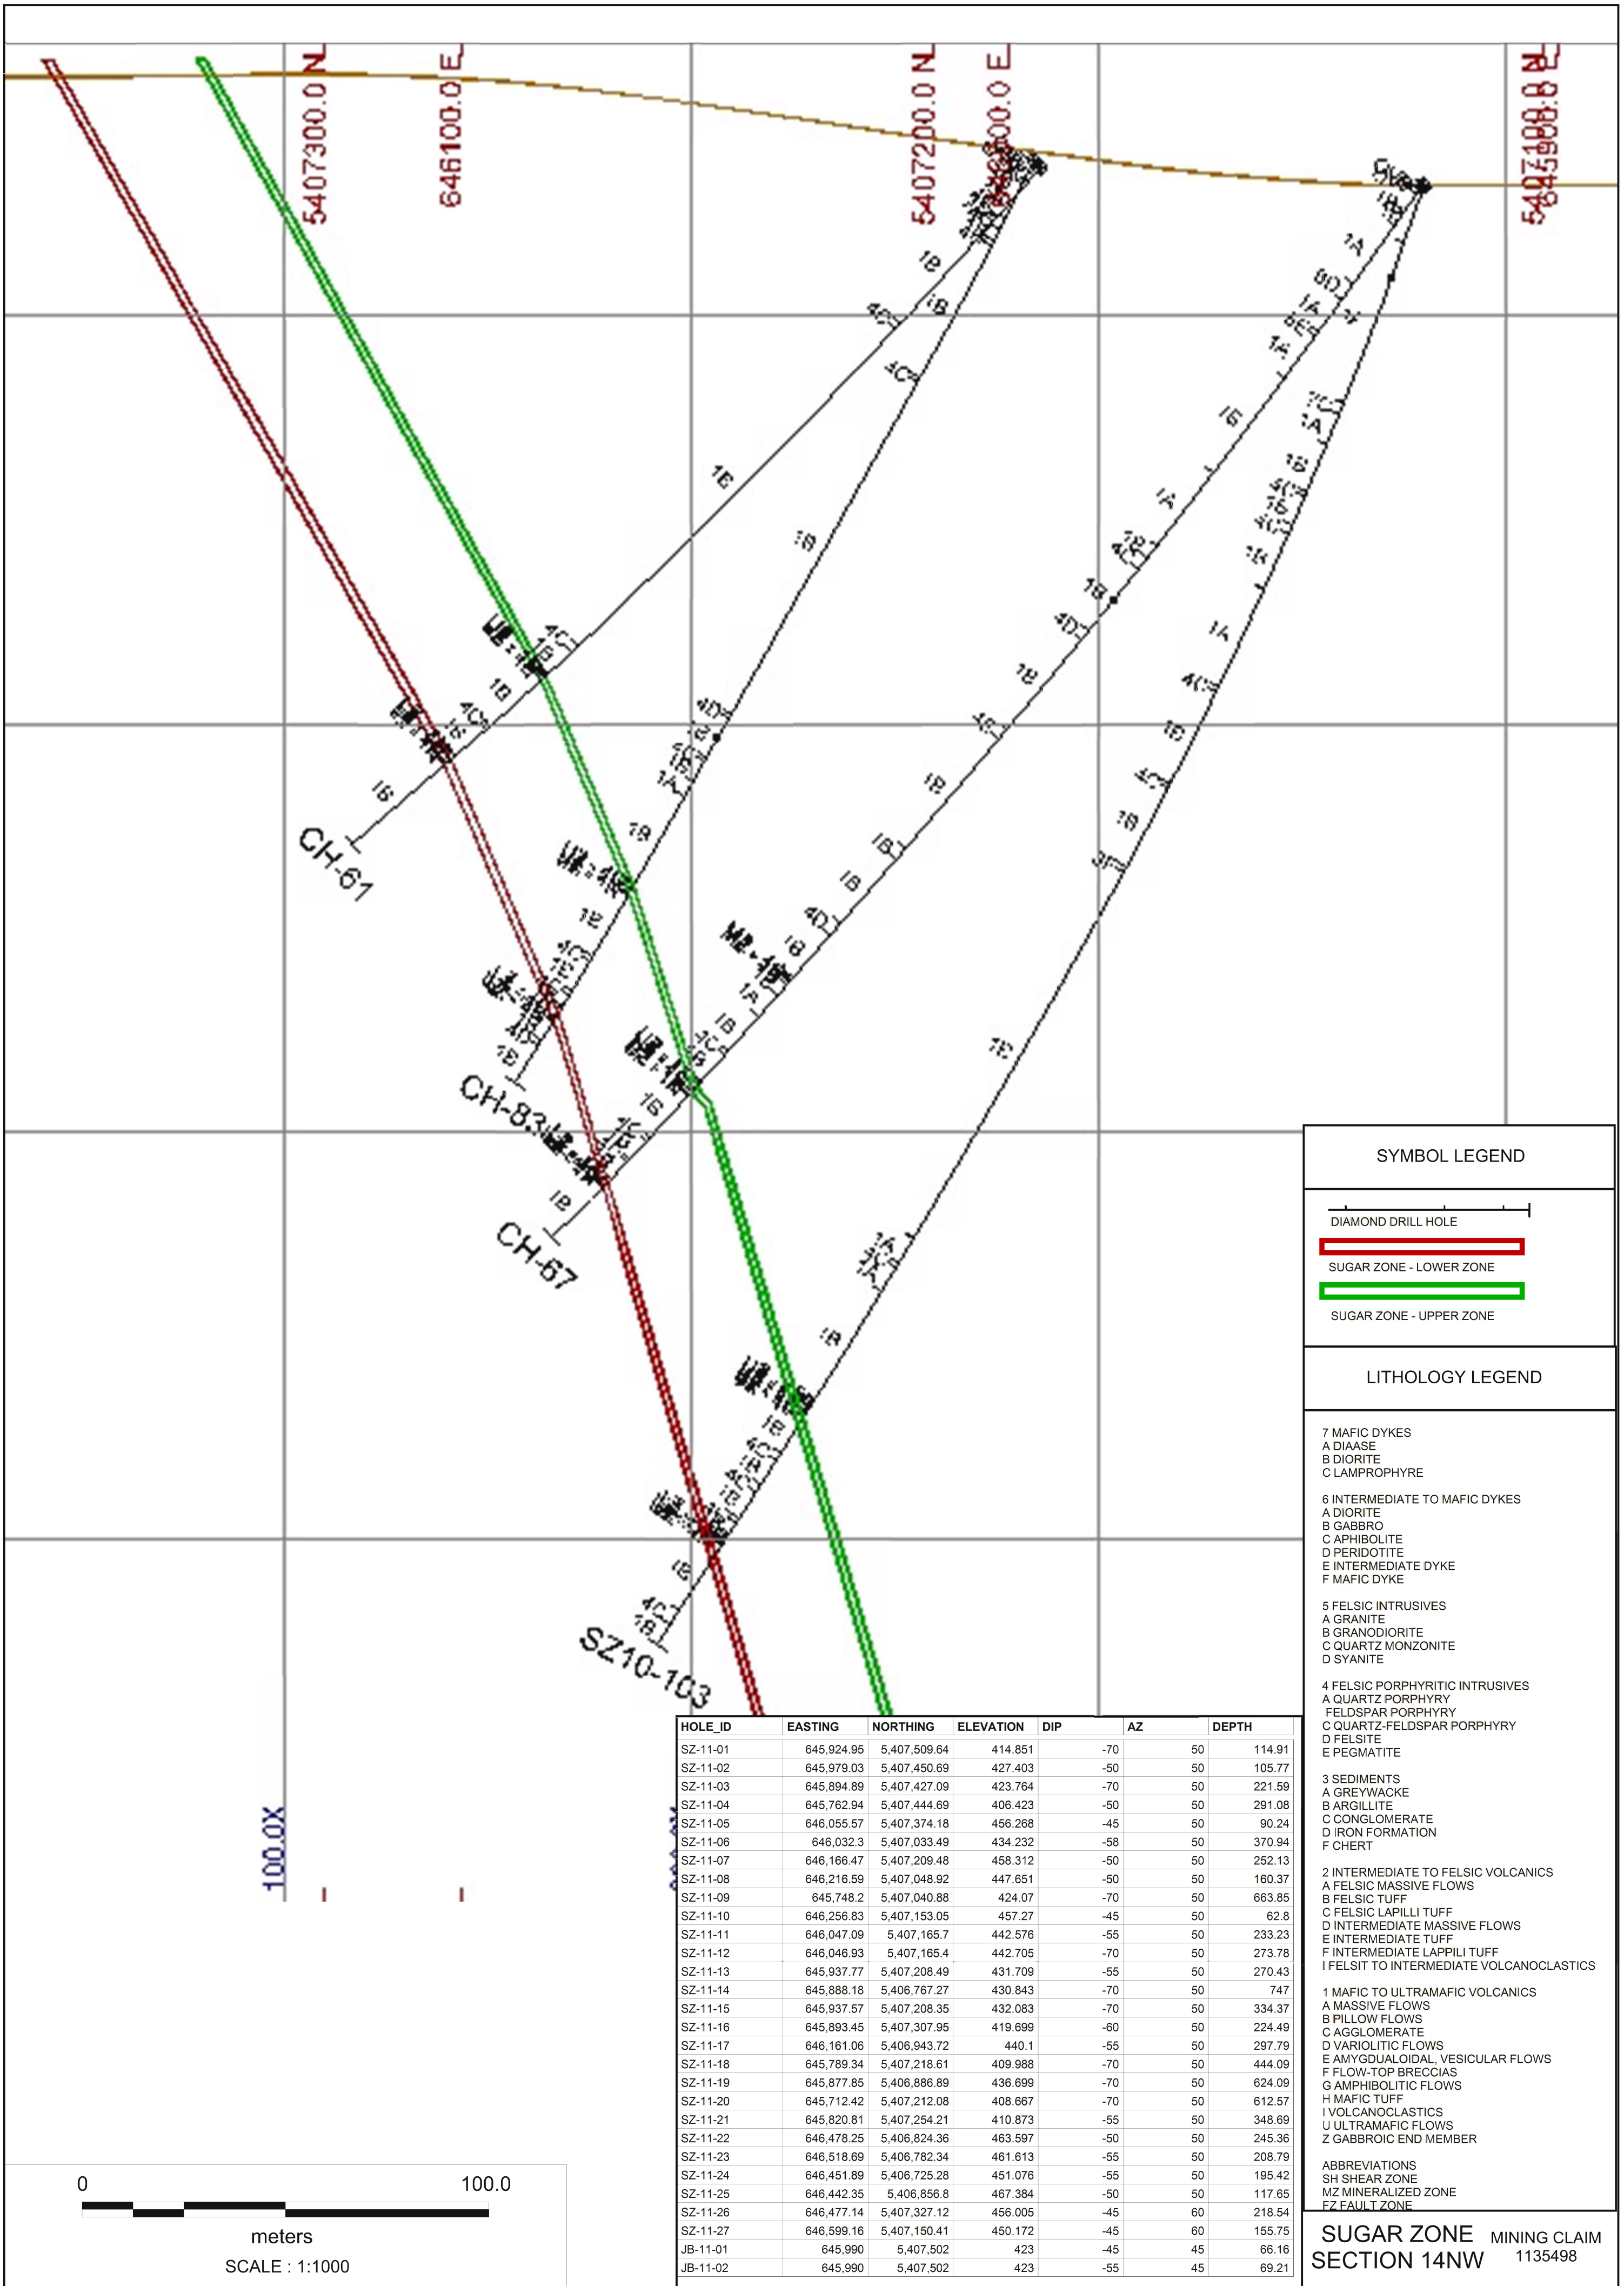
5407300.0 N
646100.0 E
5407200.0 N
646000.0 E
5407100.0 N
645900.0 E

CH-61
CH-83
CH-67
SZ10-103

100.0X

SYMBOL LEGEND
DIAMOND DRILL HOLE
SUGAR ZONE - LOWER ZONE
SUGAR ZONE - UPPER ZONE

LITHOLOGY LEGEND
7 MAFIC DYKES
A DIAASE
B DIORITE
C LAMPROPHYRE

6 INTERMEDIATE TO MAFIC DYKES
A DIORITE
B GABBRO
C APHIBOLITE
D PERIDOTITE
E INTERMEDIATE DYKE
F MAFIC DYKE

5 FELSIC INTRUSIVES
A GRANITE
B GRANODIORITE
C QUARTZ MONZONITE
D SYANITE

4 FELSIC PORPHYRITIC INTRUSIVES
A QUARTZ PORPHYRY
FELDSPAR PORPHYRY
C QUARTZ-FELDSPAR PORPHYRY
D FELSITE
E PEGMATITE

3 SEDIMENTS
A GREYWACKE
B ARGILLITE
C CONGLOMERATE
D IRON FORMATION
F CHERT

2 INTERMEDIATE TO FELSIC VOLCANICS
A FELSIC MASSIVE FLOWS
B FELSIC TUFF
C FELSIC LAPILLI TUFF
D INTERMEDIATE MASSIVE FLOWS
E INTERMEDIATE TUFF
F INTERMEDIATE LAPPILI TUFF
I FELSIT TO INTERMEDIATE VOLCANOCLASTICS

1 MAFIC TO ULTRAMAFIC VOLCANICS
A MASSIVE FLOWS
B PILLOW FLOWS
C AGGLOMERATE
D VARIOLITIC FLOWS
E AMYGDUALOIDAL, VESICULAR FLOWS
F FLOW-TOP BRECCIAS
G AMPHIBOLITIC FLOWS
H MAFIC TUFF
I VOLCANOCLASTICS
U ULTRAMAFIC FLOWS
Z GABBROIC END MEMBER

ABBREVIATIONS
SH SHEAR ZONE
MZ MINERALIZED ZONE
FZ FAULT ZONE

| HOLE_ID | EASTING | NORTHING | ELEVATION | DIP | AZ | DEPTH |
|---|---|---|---|---|---|---|
| SZ-11-01 | 645,924.95 | 5,407,509.64 | 414.851 | -70 | 50 | 114.91 |
| SZ-11-02 | 645,979.03 | 5,407,450.69 | 427.403 | -50 | 50 | 105.77 |
| SZ-11-03 | 645,894.89 | 5,407,427.09 | 423.764 | -70 | 50 | 221.59 |
| SZ-11-04 | 645,762.94 | 5,407,444.69 | 406.423 | -50 | 50 | 291.08 |
| SZ-11-05 | 646,055.57 | 5,407,374.18 | 456.268 | -45 | 50 | 90.24 |
| SZ-11-06 | 646,032.3 | 5,407,033.49 | 434.232 | -58 | 50 | 370.94 |
| SZ-11-07 | 646,166.47 | 5,407,209.48 | 458.312 | -50 | 50 | 252.13 |
| SZ-11-08 | 646,216.59 | 5,407,048.92 | 447.651 | -50 | 50 | 160.37 |
| SZ-11-09 | 645,748.2 | 5,407,040.88 | 424.07 | -70 | 50 | 663.85 |
| SZ-11-10 | 646,256.83 | 5,407,153.05 | 457.27 | -45 | 50 | 62.8 |
| SZ-11-11 | 646,047.09 | 5,407,165.7 | 442.576 | -55 | 50 | 233.23 |
| SZ-11-12 | 646,046.93 | 5,407,165.4 | 442.705 | -70 | 50 | 273.78 |
| SZ-11-13 | 645,937.77 | 5,407,208.49 | 431.709 | -55 | 50 | 270.43 |
| SZ-11-14 | 645,888.18 | 5,406,767.27 | 430.843 | -70 | 50 | 747 |
| SZ-11-15 | 645,937.57 | 5,407,208.35 | 432.083 | -70 | 50 | 334.37 |
| SZ-11-16 | 645,893.45 | 5,407,307.95 | 419.699 | -60 | 50 | 224.49 |
| SZ-11-17 | 646,161.06 | 5,406,943.72 | 440.1 | -55 | 50 | 297.79 |
| SZ-11-18 | 645,789.34 | 5,407,218.61 | 409.988 | -70 | 50 | 444.09 |
| SZ-11-19 | 645,877.85 | 5,406,886.89 | 436.699 | -70 | 50 | 624.09 |
| SZ-11-20 | 645,712.42 | 5,407,212.08 | 408.667 | -70 | 50 | 612.57 |
| SZ-11-21 | 645,820.81 | 5,407,254.21 | 410.873 | -55 | 50 | 348.69 |
| SZ-11-22 | 646,478.25 | 5,406,824.36 | 463.597 | -50 | 50 | 245.36 |
| SZ-11-23 | 646,518.69 | 5,406,782.34 | 461.613 | -55 | 50 | 208.79 |
| SZ-11-24 | 646,451.89 | 5,406,725.28 | 451.076 | -55 | 50 | 195.42 |
| SZ-11-25 | 646,442.35 | 5,406,856.8 | 467.384 | -50 | 50 | 117.65 |
| SZ-11-26 | 646,477.14 | 5,407,327.12 | 456.005 | -45 | 60 | 218.54 |
| SZ-11-27 | 646,599.16 | 5,407,150.41 | 450.172 | -45 | 60 | 155.75 |
| JB-11-01 | 645,990 | 5,407,502 | 423 | -45 | 45 | 66.16 |
| JB-11-02 | 645,990 | 5,407,502 | 423 | -55 | 45 | 69.21 |

0
100.0
meters
SCALE : 1:1000

SUGAR ZONE
SECTION 14NW
MINING CLAIM
1135498